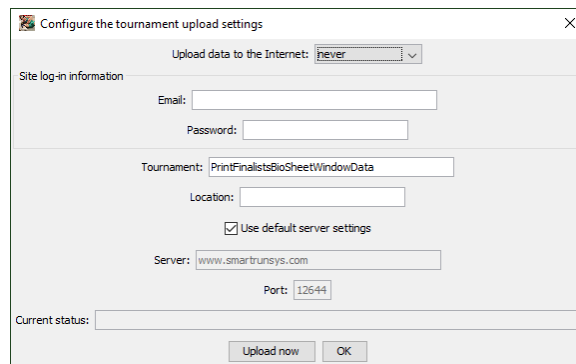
Configure the tournament upload settings

Upload data to the Internet: never

Site log-in information

Email:

Password:

Tournament: PrintFinalistsBioSheetWindowData

Location:

Use default server settings

Server: www.smartrunsys.com

Port: 12644

Current status:

Upload now OK